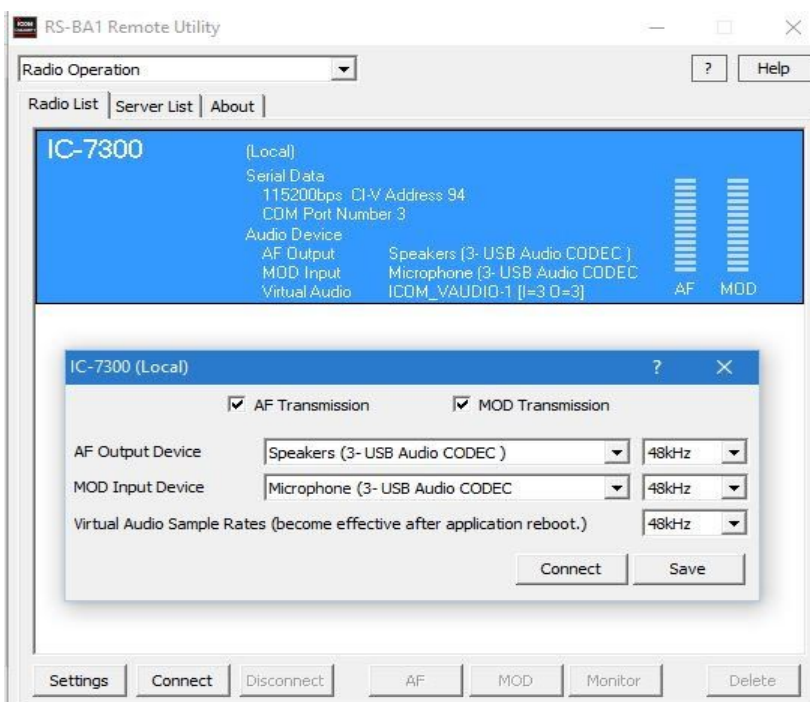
RS-BA1 Remote Utility

Radio Operation

? Help

Radio List | Server List | About

IC-7300

(Local)
Serial Data
115200bps CI-V Address 94
COM Port Number 3
Audio Device
AF Output Speakers (3- USB Audio CODEC )
MOD Input Microphone (3- USB Audio CODEC
Virtual Audio ICOM_VAUDIO-1 [I=3 O=3]

AF MOD

IC-7300 (Local)

? ×

AF Transmission

MOD Transmission

AF Output Device Speakers (3- USB Audio CODEC ) 48kHz

MOD Input Device Microphone (3- USB Audio CODEC 48kHz

Virtual Audio Sample Rates (become effective after application reboot.) 48kHz

Connect Save

Settings Connect Disconnect AF MOD Monitor Delete